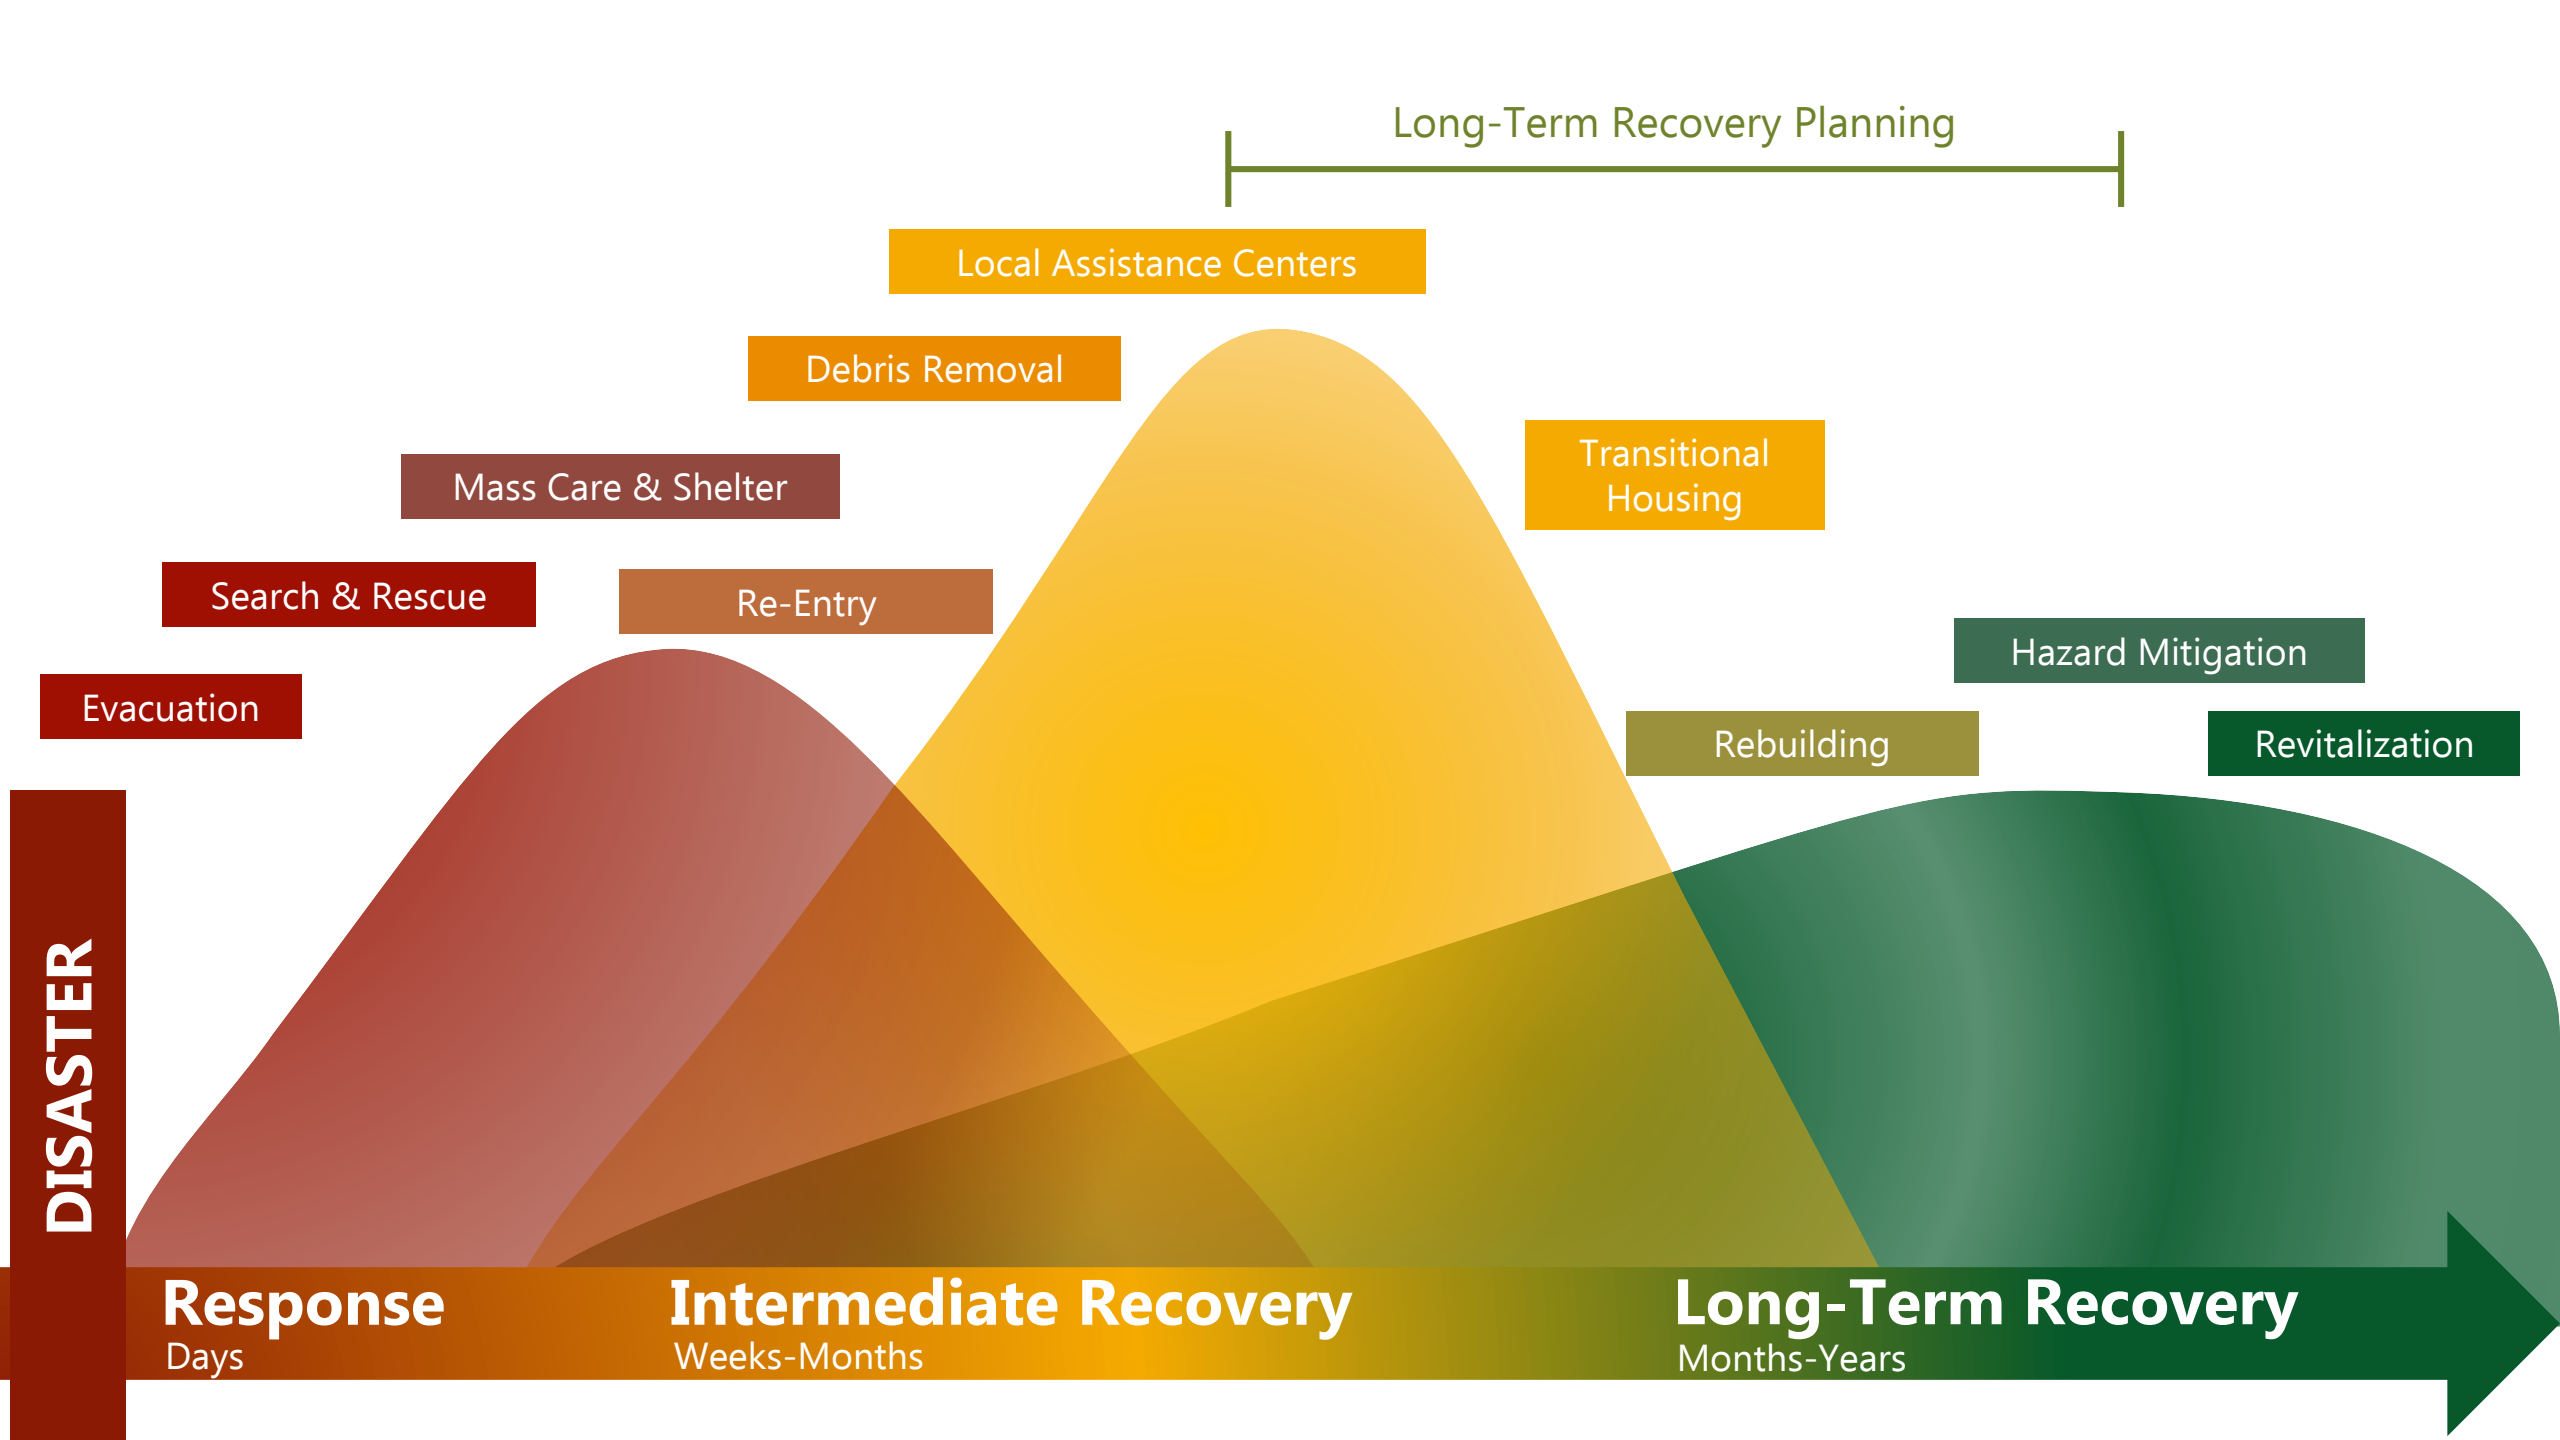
Long-Term Recovery Planning

Local Assistance Centers

Debris Removal

Mass Care & Shelter

Transitional Housing

Search & Rescue

Re-Entry

Hazard Mitigation

Evacuation

Rebuilding

Revitalization

DISASTER

Response
Days

Intermediate Recovery
Weeks-Months

Long-Term Recovery
Months-Years